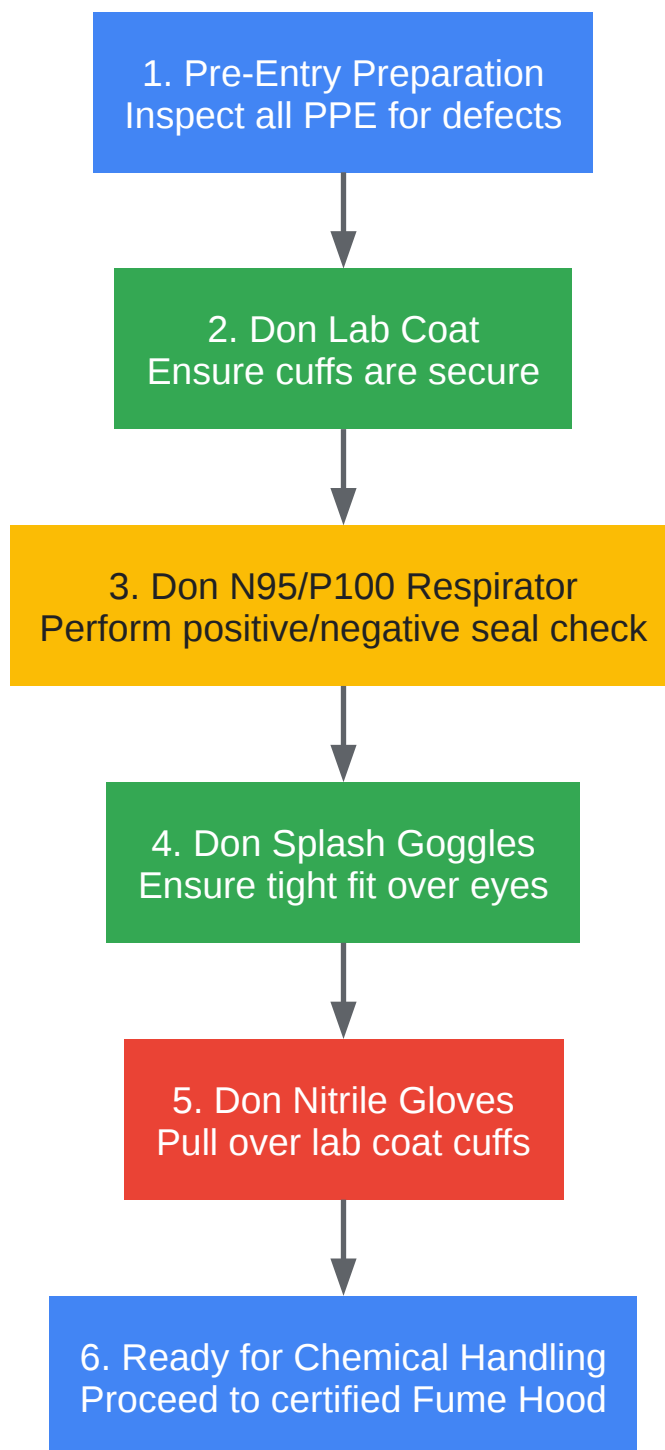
1. Pre-Entry Preparation
Inspect all PPE for defects

2. Don Lab Coat
Ensure cuffs are secure

3. Don N95/P100 Respirator
Perform positive/negative seal check

4. Don Splash Goggles
Ensure tight fit over eyes

5. Don Nitrile Gloves
Pull over lab coat cuffs

6. Ready for Chemical Handling
Proceed to certified Fume Hood